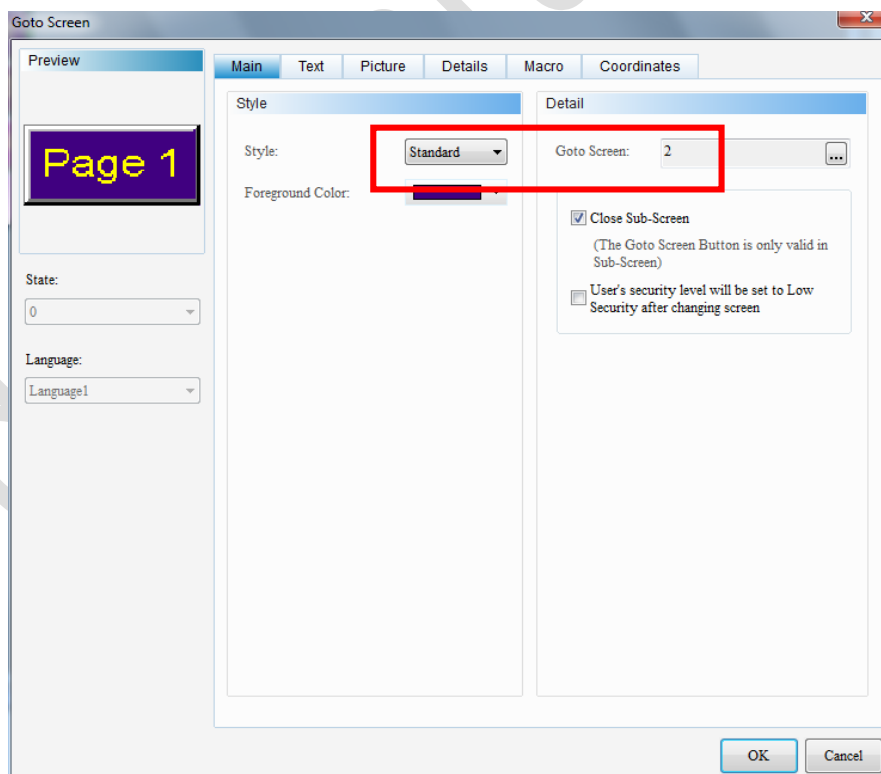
Goto Screen

Preview

Page 1

State:

0

Language:

Language1

Main
Text
Picture
Details
Macro
Coordinates

Style

Style:
Standard

Foreground Color:

Detail

Goto Screen:
2
...

Close Sub-Screen

(The Goto Screen Button is only valid in Sub-Screen)

User's security level will be set to Low Security after changing screen

OK
Cancel